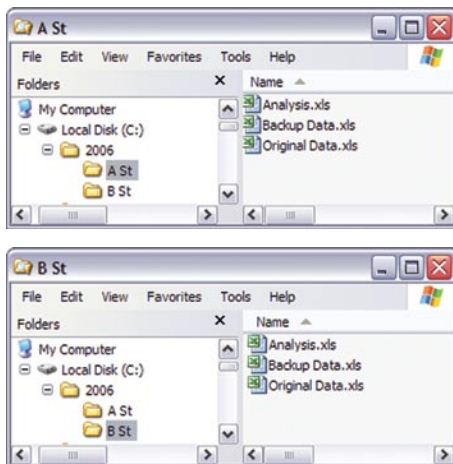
A St

File Edit View Favorites Tools Help

Folders ×

My Computer
Local Disk (C:)
2006
A St
B St

Name

Analysis.xls
Backup Data.xls
Original Data.xls

B St

File Edit View Favorites Tools Help

Folders ×

My Computer
Local Disk (C:)
2006
A St
B St

Name

Analysis.xls
Backup Data.xls
Original Data.xls